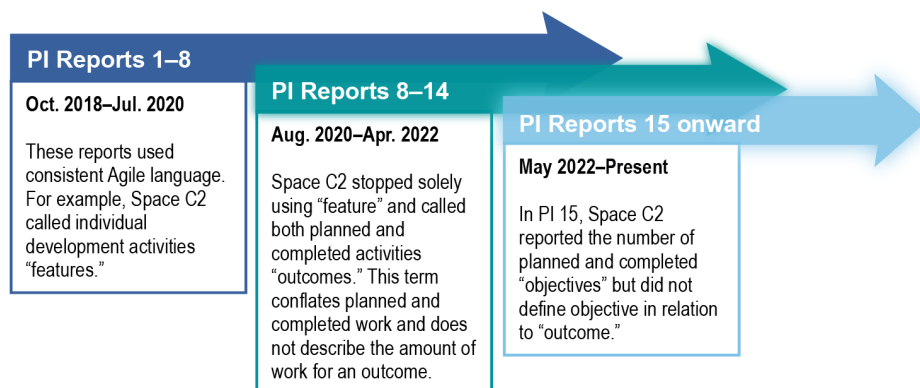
PI Reports 1–8

Oct. 2018–Jul. 2020

These reports used consistent Agile language. For example, Space C2 called individual development activities "features."

PI Reports 8–14

Aug. 2020–Apr. 2022

Space C2 stopped solely using "feature" and called both planned and completed activities "outcomes." This term conflates planned and completed work and does not describe the amount of work for an outcome.

PI Reports 15 onward

May 2022–Present

In PI 15, Space C2 reported the number of planned and completed "objectives" but did not define objective in relation to "outcome."